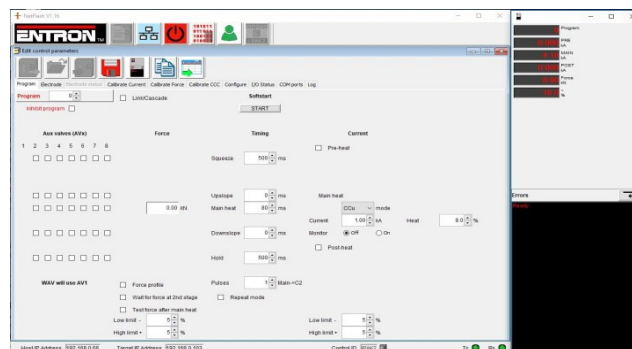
TestFlash V1.16

ENTRON

Edit control parameters

Program Electrode Electrode inhibit Calibrate Current Calibrate Force Calibrate CCC Configure I/O Status COM ports Log

Program 0 Link/Cascade Softstart
Inhibit program START

Aux valves (AVx) Force Timing Current
1 2 3 4 5 6 7 8

Squeeze 500 ms Pre-heat

Upslope 0 ms Main heat
0.00 kN Main heat 80 ms CCu mode
Current 1.00 kA Heat 9.0 %
Downslope 0 ms Monitor Off On
Post-heat
Hold 500 ms

WAV will use AV1 Force profile Pulses 1 Main ÷C2
Wait for force at 2nd stage Repeat mode
Test force after main heat
Low limit - 5 % Low limit - 5 %
High limit + 5 % High limit + 5 %

Host IP Address 192.168.0.66 Target IP Address 192.168.0.103 Control ID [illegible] Tx Rx

Program
PRE kA
MAIN kA
POST kA
Force kN
%

Errors